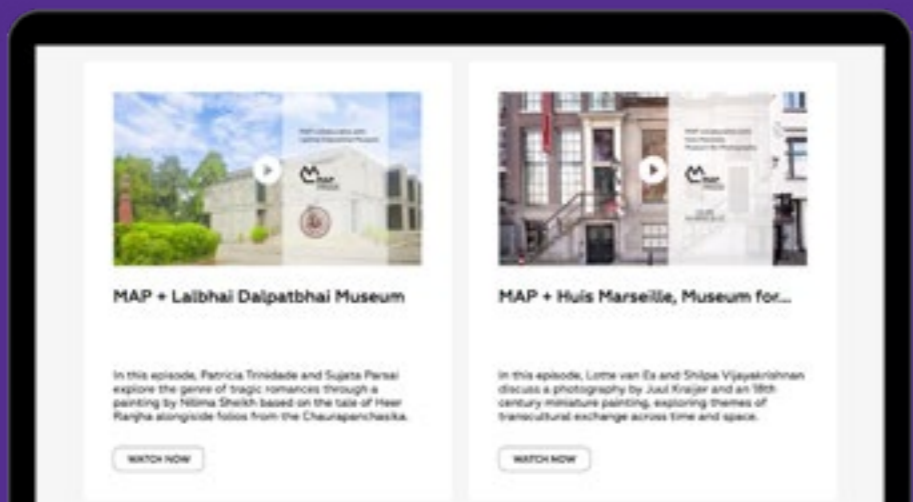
MAP + Lalbhai Dalpatbhai Museum

In this episode, Patricia Trinidade and Sujata Parsai explore the genre of tragic romances through a painting by Nilima Sheikh based on the tale of Heer Ranjha alongside folios from the Chaurapanchasika.

WATCH NOW

MAP + Huis Marseille, Museum for...

In this episode, Lotte van Es and Shilpa Vijayakrishnan discuss a photography by Juul Kraijer and an 18th century miniature painting, exploring themes of transcultural exchange across time and space.

WATCH NOW